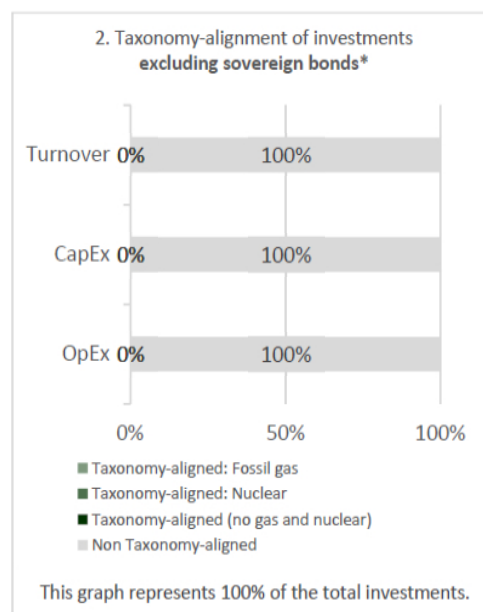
2. Taxonomy-alignment of investments
**excluding sovereign bonds***

Turnover 0% 100%

CapEx 0% 100%

OpEx 0% 100%

0% 50% 100%

Taxonomy-aligned: Fossil gas
Taxonomy-aligned: Nuclear
Taxonomy-aligned (no gas and nuclear)
Non Taxonomy-aligned

This graph represents 100% of the total investments.